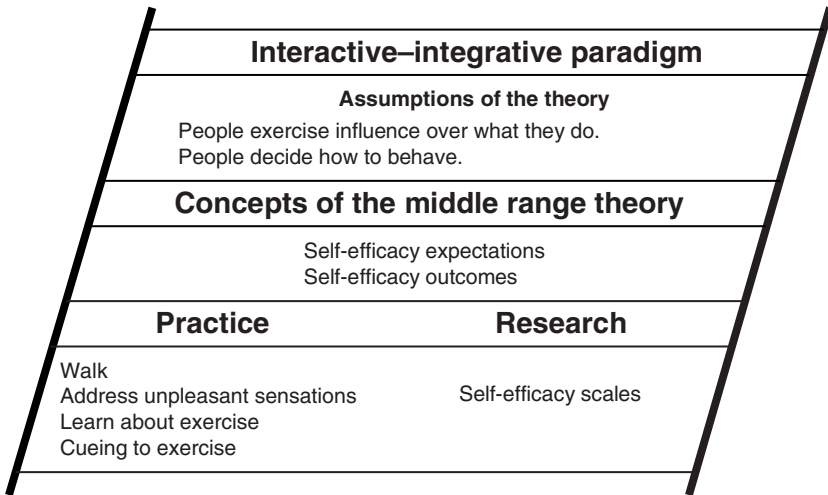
Interactive–integrative paradigm

Assumptions of the theory

People exercise influence over what they do.
People decide how to behave.

Concepts of the middle range theory

Self-efficacy expectations
Self-efficacy outcomes

Practice

Research

Walk
Address unpleasant sensations
Learn about exercise
Cueing to exercise

Self-efficacy scales